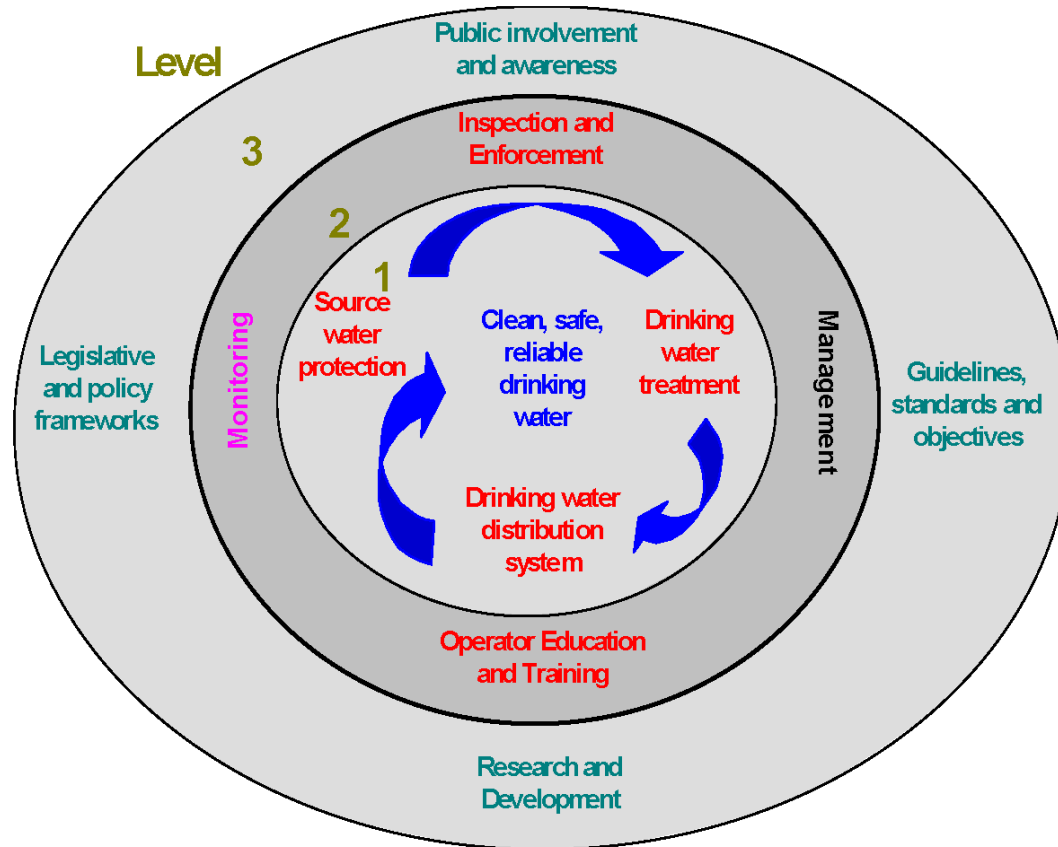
Level

Public involvement and awareness

3

Inspection and Enforcement

2

1

Source water protection

Clean, safe, reliable drinking water

Drinking water treatment

Monitoring

Management

Legislative and policy frameworks

Guidelines, standards and objectives

Drinking water distribution system

Operator Education and Training

Research and Development